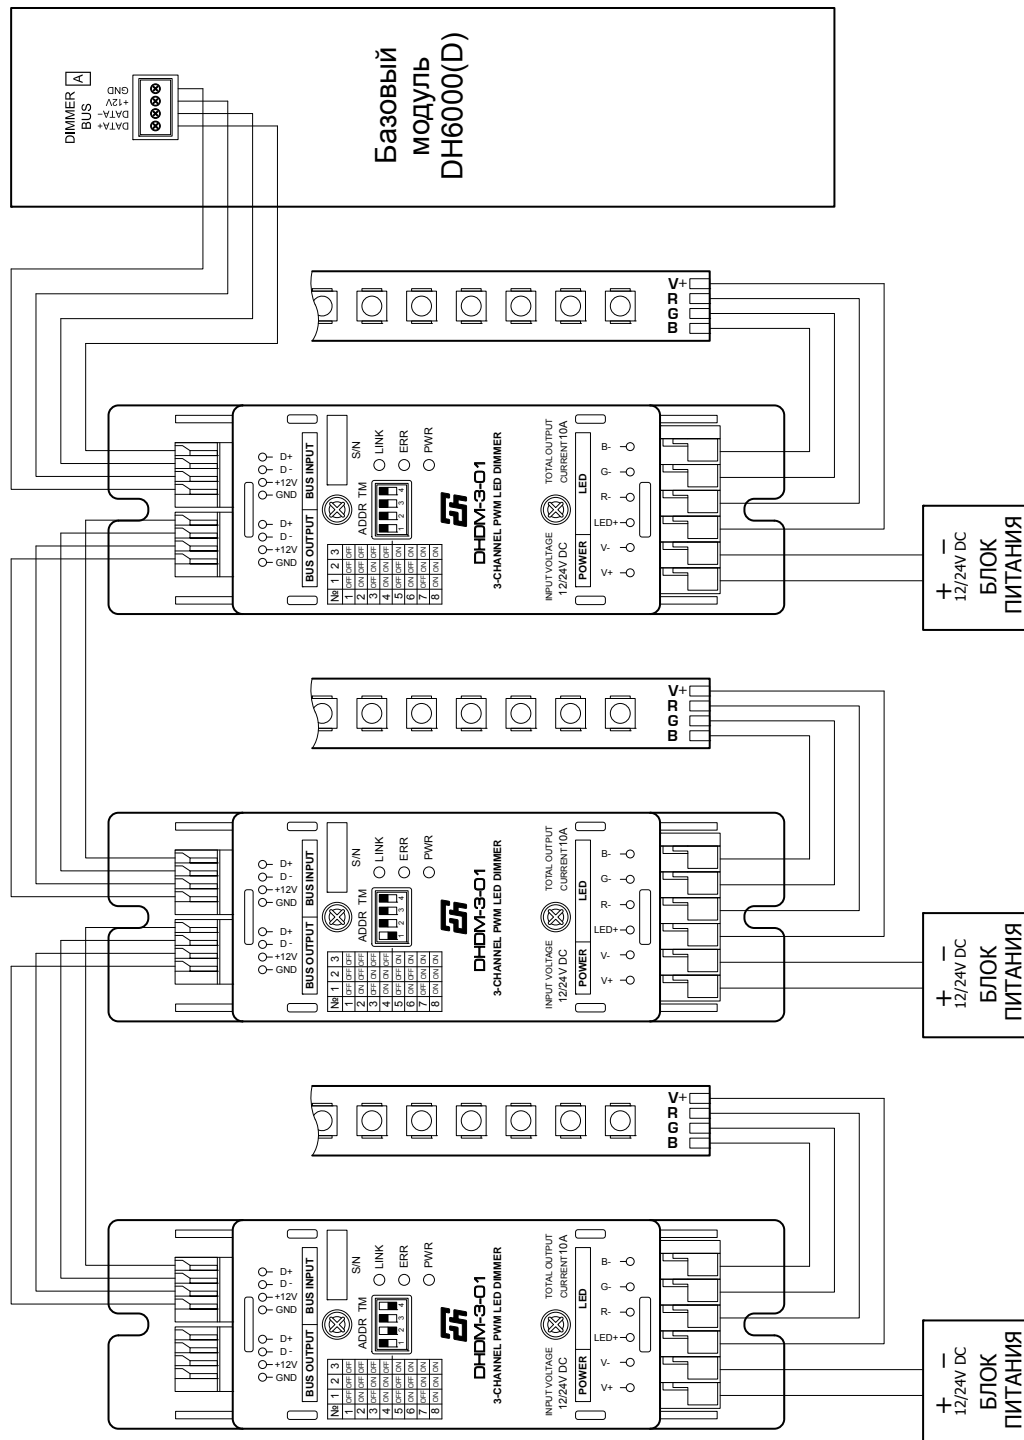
Базовый модуль DH6000(D)

DIMMER BUS A
GND
+12V
DATA-
DATA+

V+
R
G
B

D+
D -
+12V
GND
BUS INPUT

D+
D -
+12V
GND
BUS OUTPUT

S/N
LINK
ERR
PWR
ADDR TM

| № | 1 | 2 | 3 |
|---|---|---|---|
| 1 | OFF | OFF | OFF |
| 2 | ON | OFF | OFF |
| 3 | OFF | ON | OFF |
| 4 | ON | ON | OFF |
| 5 | OFF | OFF | ON |
| 6 | ON | OFF | ON |
| 7 | OFF | ON | ON |
| 8 | ON | ON | ON |

DHDM-3-01
3-CHANNEL PWM LED DIMMER

INPUT VOLTAGE 12/24V DC
POWER
TOTAL OUTPUT CURRENT 10A
LED
B-
G-
R-
LED+
V-
V+

+ –
12/24V DC
БЛОК ПИТАНИЯ

V+
R
G
B

D+
D -
+12V
GND
BUS INPUT

D+
D -
+12V
GND
BUS OUTPUT

S/N
LINK
ERR
PWR
ADDR TM

| № | 1 | 2 | 3 |
|---|---|---|---|
| 1 | OFF | OFF | OFF |
| 2 | ON | OFF | OFF |
| 3 | OFF | ON | OFF |
| 4 | ON | ON | OFF |
| 5 | OFF | OFF | ON |
| 6 | ON | OFF | ON |
| 7 | OFF | ON | ON |
| 8 | ON | ON | ON |

DHDM-3-01
3-CHANNEL PWM LED DIMMER

INPUT VOLTAGE 12/24V DC
POWER
TOTAL OUTPUT CURRENT 10A
LED
B-
G-
R-
LED+
V-
V+

+ –
12/24V DC
БЛОК ПИТАНИЯ

V+
R
G
B

D+
D -
+12V
GND
BUS INPUT

D+
D -
+12V
GND
BUS OUTPUT

S/N
LINK
ERR
PWR
ADDR TM

| № | 1 | 2 | 3 |
|---|---|---|---|
| 1 | OFF | OFF | OFF |
| 2 | ON | OFF | OFF |
| 3 | OFF | ON | OFF |
| 4 | ON | ON | OFF |
| 5 | OFF | OFF | ON |
| 6 | ON | OFF | ON |
| 7 | OFF | ON | ON |
| 8 | ON | ON | ON |

DHDM-3-01
3-CHANNEL PWM LED DIMMER

INPUT VOLTAGE 12/24V DC
POWER
TOTAL OUTPUT CURRENT 10A
LED
B-
G-
R-
LED+
V-
V+

+ –
12/24V DC
БЛОК ПИТАНИЯ